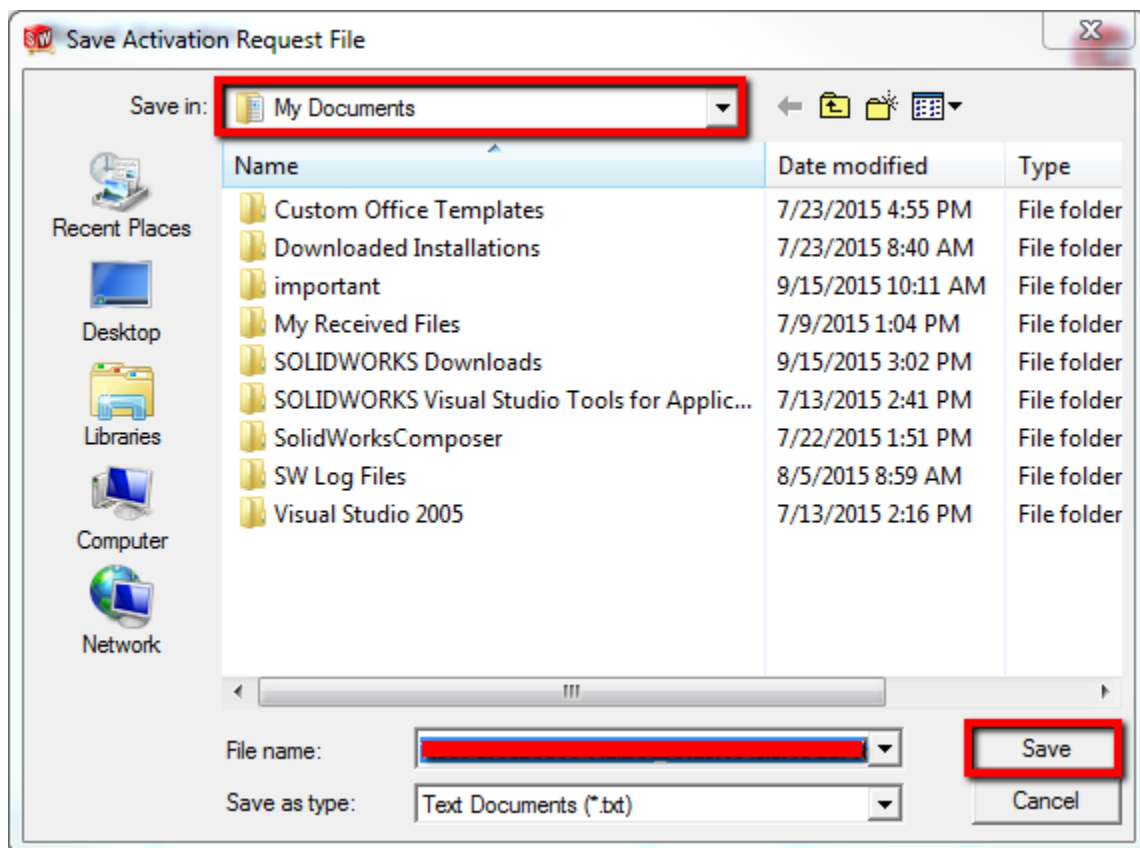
Save Activation Request File

Save in: My Documents

Recent Places
Desktop
Libraries
Computer
Network

| Name | Date modified | Type |
|---|---|---|
| Custom Office Templates | 7/23/2015 4:55 PM | File folder |
| Downloaded Installations | 7/23/2015 8:40 AM | File folder |
| important | 9/15/2015 10:11 AM | File folder |
| My Received Files | 7/9/2015 1:04 PM | File folder |
| SOLIDWORKS Downloads | 9/15/2015 3:02 PM | File folder |
| SOLIDWORKS Visual Studio Tools for Applic... | 7/13/2015 2:41 PM | File folder |
| SolidWorksComposer | 7/22/2015 1:51 PM | File folder |
| SW Log Files | 8/5/2015 8:59 AM | File folder |
| Visual Studio 2005 | 7/13/2015 2:16 PM | File folder |

File name: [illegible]
Save as type: Text Documents (*.txt)

Save
Cancel